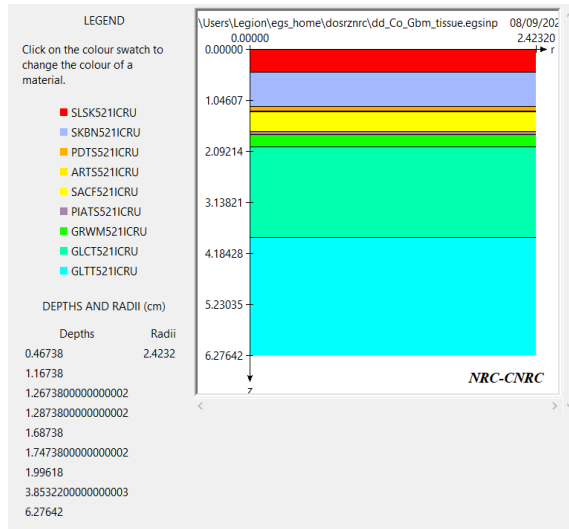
LEGEND

Click on the colour swatch to change the colour of a material.

SLSK521ICRU
SKBN521ICRU
PDTS521ICRU
ARTS521ICRU
SACF521ICRU
PIATS521ICRU
GRWM521ICRU
GLCT521ICRU
GLTT521ICRU

DEPTHS AND RADII (cm)

| Depths | Radii |
|---|---|
| 0.46738 | 2.4232 |
| 1.16738 | |
| 1.2673800000000002 | |
| 1.2873800000000002 | |
| 1.68738 | |
| 1.7473800000000002 | |
| 1.99618 | |
| 3.8532200000000003 | |
| 6.27642 | |

\Users\Legion\egs_home\dosrznrc\dd_Co_Gbm_tissue.egsinp 08/09/202

0.00000 2.42320

r

0.00000
1.04607
2.09214
3.13821
4.18428
5.23035
6.27642

z

NRC-CNRC